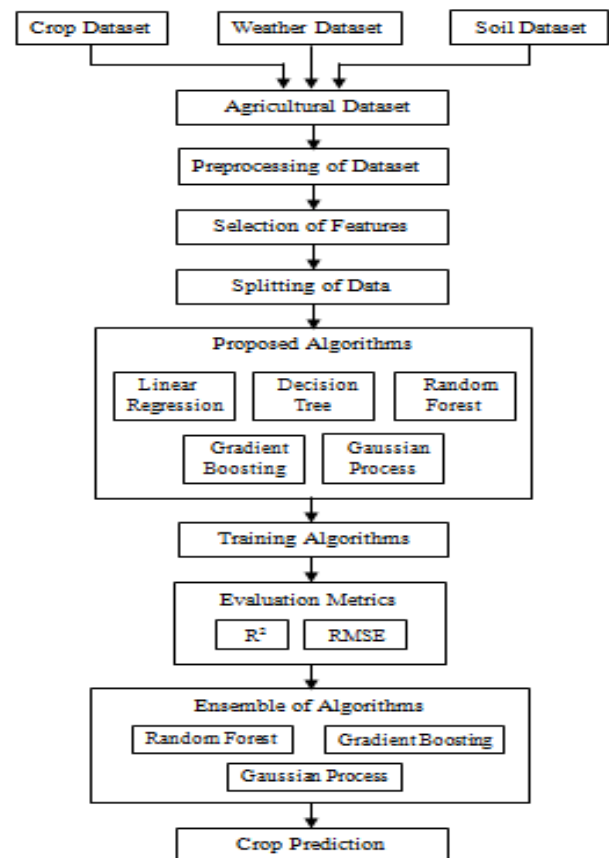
Crop Dataset

Weather Dataset

Soil Dataset

Agricultural Dataset

Preprocessing of Dataset

Selection of Features

Splitting of Data

Proposed Algorithms

Linear Regression

Decision Tree

Random Forest

Gradient Boosting

Gaussian Process

Training Algorithms

Evaluation Metrics

$R^2$

RMSE

Ensemble of Algorithms

Random Forest

Gradient Boosting

Gaussian Process

Crop Prediction